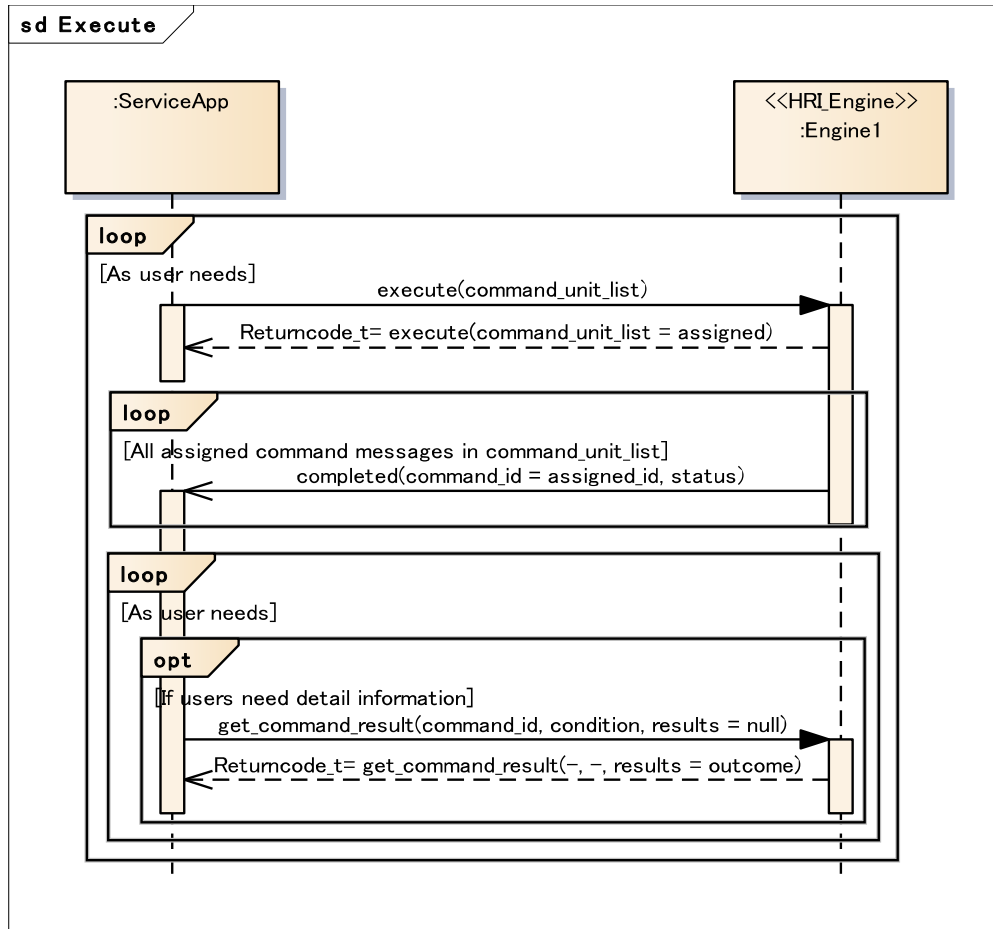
sd Execute

:ServiceApp

<<HRI_Engine>>
:Engine1

loop

[As user needs]

execute(command_unit_list)

Returncode_t= execute(command_unit_list = assigned)

loop

[All assigned command messages in command_unit_list]

completed(command_id = assigned_id, status)

loop

[As user needs]

opt

[If users need detail information]

get_command_result(command_id, condition, results = null)

Returncode_t= get_command_result(-, -, results = outcome)